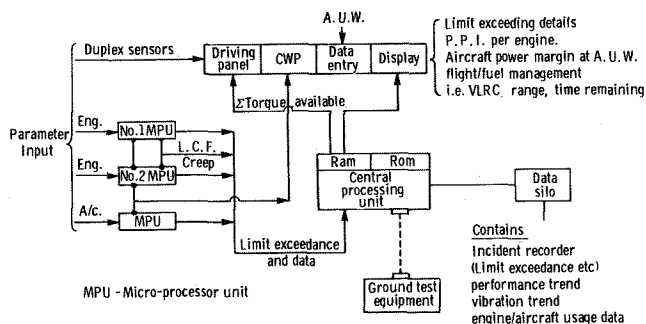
A.U.W.

Duplex sensors

Driving panel

CWP

Data entry

Display

Limit exceeding details
P.P.I. per engine.
Aircraft power margin at A.U.W.
flight/fuel management
i.e. VLRC range, time remaining

$\Sigma$Torque available

Parameter Input

Eng.

No.1 MPU

Eng.

No.2 MPU

L.C.F.

Creep

A/c.

MPU

Ram

Rom

Central processing unit

Data silo

Limit exceedance and data

Contains

Incident recorder (Limit exceedance etc)
performance trend
vibration trend
engine/aircraft usage data

MPU - Micro-processor unit

Ground test equipment